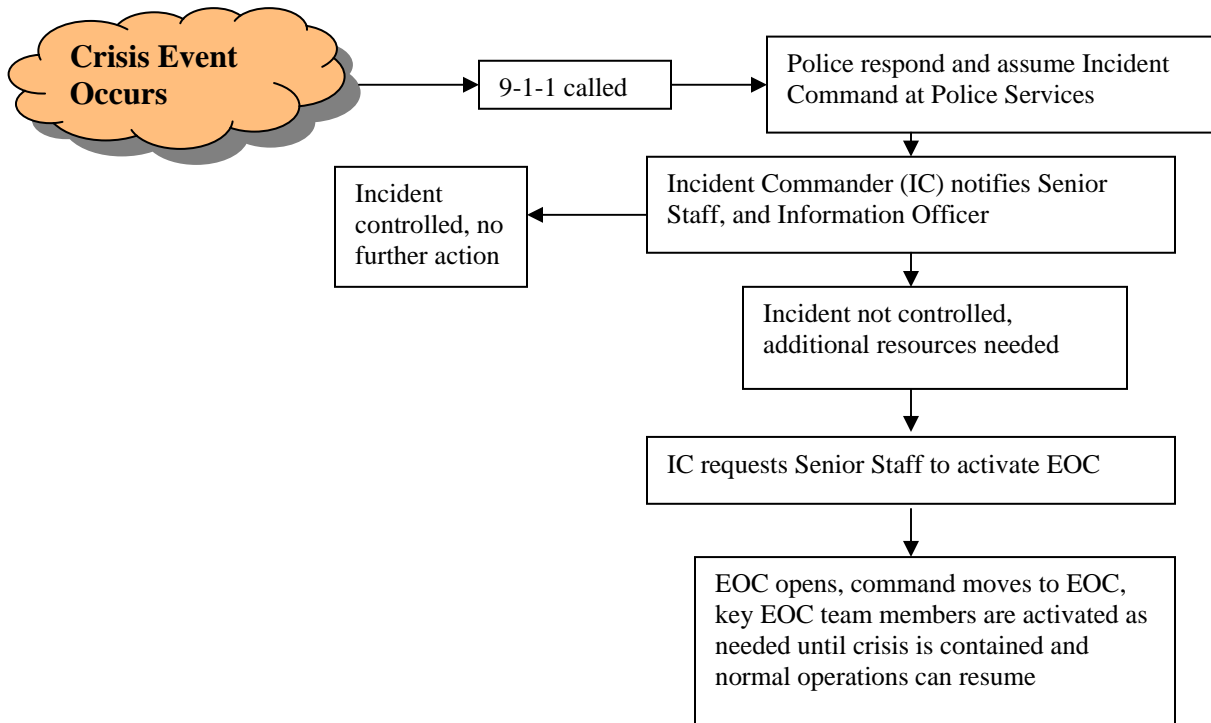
Crisis Event Occurs

9-1-1 called

Police respond and assume Incident Command at Police Services

Incident Commander (IC) notifies Senior Staff, and Information Officer

Incident controlled, no further action

Incident not controlled, additional resources needed

IC requests Senior Staff to activate EOC

EOC opens, command moves to EOC, key EOC team members are activated as needed until crisis is contained and normal operations can resume